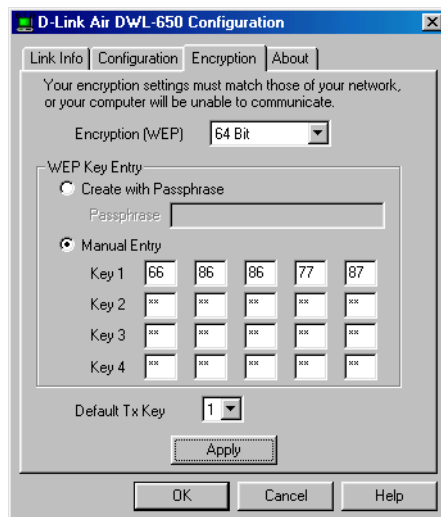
D-Link Air DWL-650 Configuration

Link Info | Configuration | Encryption | About

Your encryption settings must match those of your network, or your computer will be unable to communicate.

Encryption (WEP) 64 Bit

WEP Key Entry

Create with Passphrase

Passphrase

Manual Entry

| | | | | | |
|---|---|---|---|---|---|
| Key 1 | 66 | 86 | 86 | 77 | 87 |
| Key 2 | xx | xx | xx | xx | xx |
| Key 3 | xx | xx | xx | xx | xx |
| Key 4 | xx | xx | xx | xx | xx |

Default Tx Key 1

Apply

OK Cancel Help